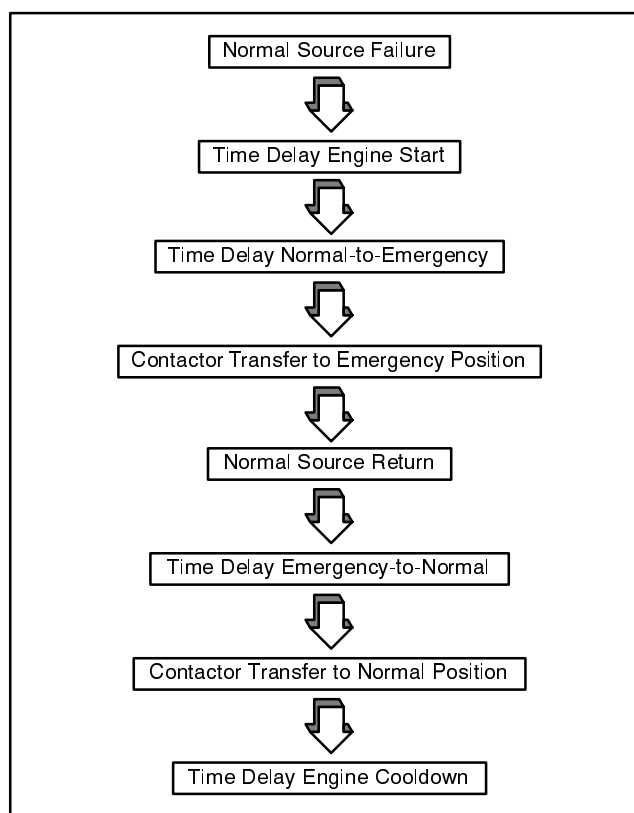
Normal Source Failure

Time Delay Engine Start

Time Delay Normal-to-Emergency

Contactor Transfer to Emergency Position

Normal Source Return

Time Delay Emergency-to-Normal

Contactor Transfer to Normal Position

Time Delay Engine Cooldown